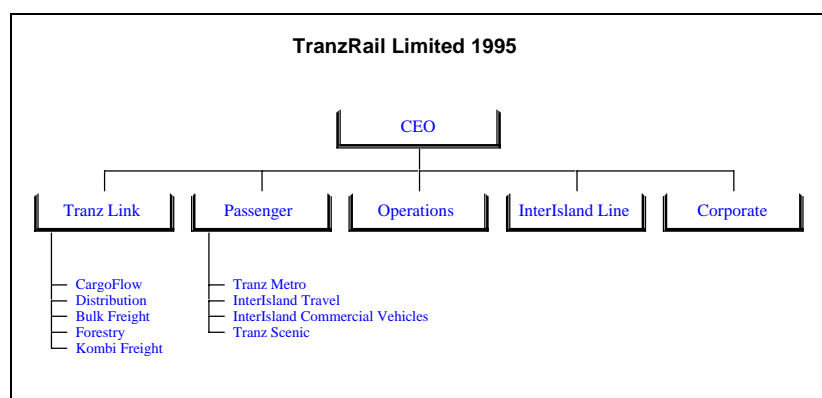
TranzRail Limited 1995

CEO

Tranz Link

Passenger

Operations

InterIsland Line

Corporate

CargoFlow
Distribution
Bulk Freight
Forestry
Kombi Freight

Tranz Metro
InterIsland Travel
InterIsland Commercial Vehicles
Tranz Scenic